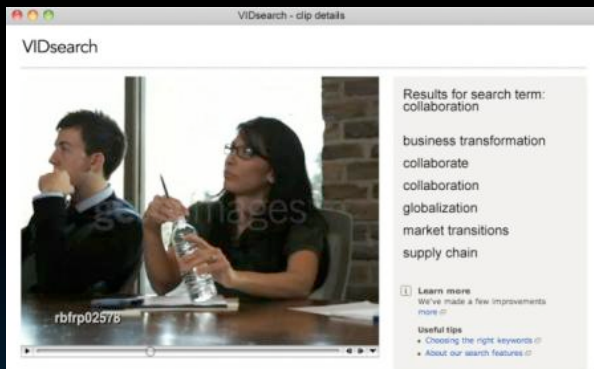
VIDsearch - clip details

VIDsearch

gettyimages

rbfrp02578

Results for search term: collaboration

business transformation
collaborate
collaboration
globalization
market transitions
supply chain

Learn more
We've made a few improvements
more

Useful tips
• Choosing the right keywords
• About our search features